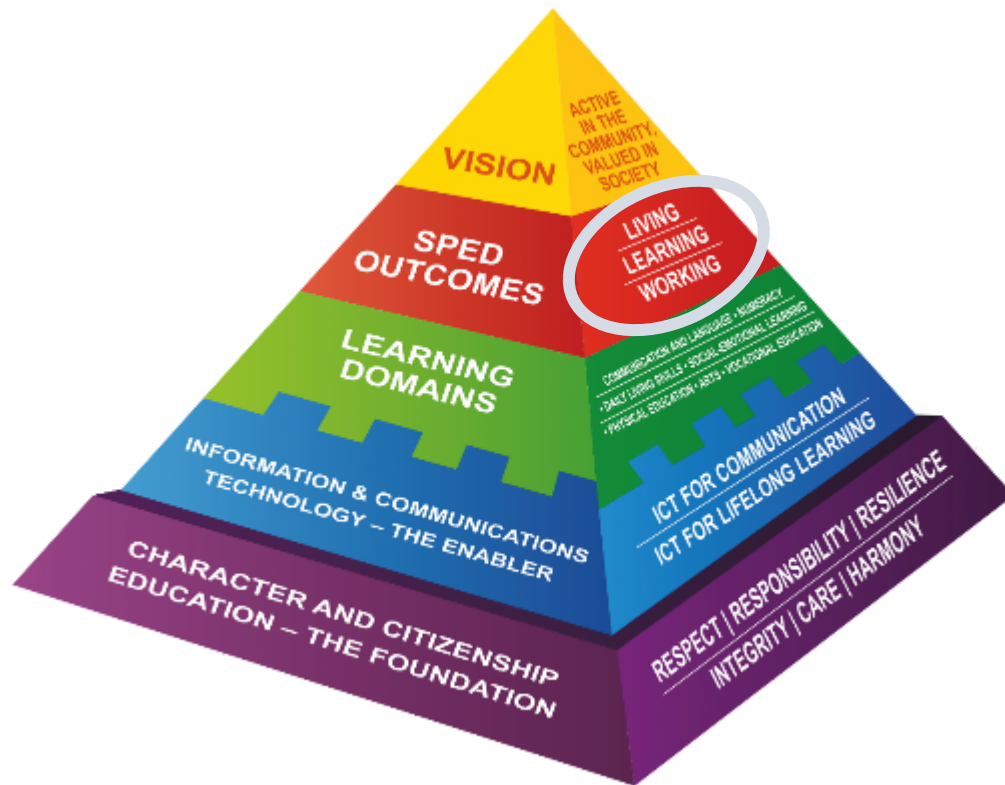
VISION

ACTIVE IN THE COMMUNITY, VALUED IN SOCIETY

SPED OUTCOMES

LIVING
LEARNING
WORKING

LEARNING DOMAINS

COMMUNICATION AND LANGUAGE • NUMERACY
• DAILY LIVING SKILLS • SOCIAL-EMOTIONAL LEARNING
• PHYSICAL EDUCATION • ARTS • VOCATIONAL EDUCATION

INFORMATION & COMMUNICATIONS TECHNOLOGY – THE ENABLER

ICT FOR COMMUNICATION
ICT FOR LIFELONG LEARNING

CHARACTER AND CITIZENSHIP EDUCATION – THE FOUNDATION

RESPECT | RESPONSIBILITY | RESILIENCE
INTEGRITY | CARE | HARMONY